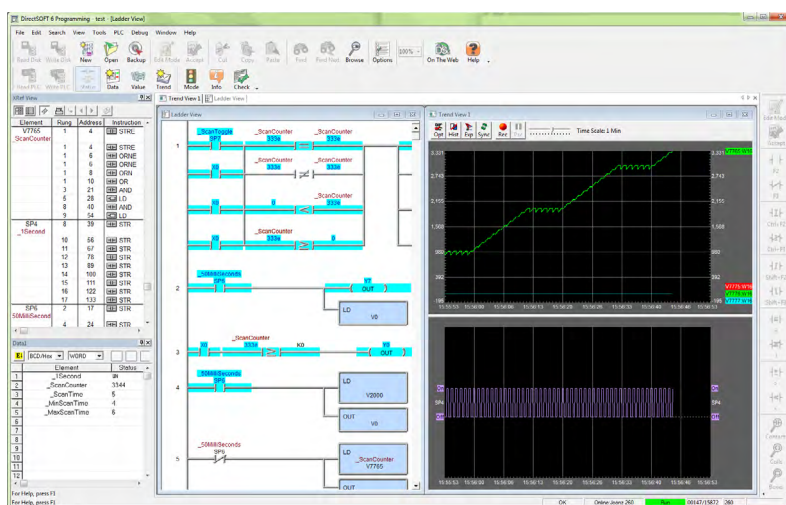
DirectSOFT 6 Programming - test - [Ladder View]

File Edit Search View Tools PLC Debug Window Help

Read Disk Write Disk New Open Backup Edit Mode Accept Cut Copy Paste Find Find Next Browse Options 100% On The Web Help

Read PLC Write PLC Status Data Value Trend Mode Info Check

Trend View 1 Ladder View

| Element | Rung | Address | Instruction |
|---|---|---|---|
| V7765 _ScanCounter | 1 | 4 | STRE |
| | 1 | 4 | STRE |
| | 1 | 6 | ORNE |
| | 1 | 6 | ORNE |
| | 1 | 8 | ORN |
| | 1 | 10 | OR |
| | 3 | 21 | AND |
| | 6 | 28 | LD |
| | 8 | 40 | AND |
| | 9 | 54 | LD |
| SP4 _1Second | 8 | 39 | STRE |
| | 10 | 56 | STR |
| | 11 | 67 | STR |
| | 12 | 78 | STR |
| | 13 | 89 | STR |
| | 14 | 100 | STR |
| | 15 | 111 | STR |
| | 16 | 122 | STR |
| | 17 | 133 | STR |
| SP6 _50MilliSeconds | 2 | 17 | STR |
| | 4 | 24 | STR |

Data1

BCD/Hex WORD

| | Element | Status |
|---|---|---|
| 1 | _1Second | |
| 2 | _ScanCounter | 3544 |
| 3 | _ScanTime | 5 |
| 4 | _MinScanTime | 4 |
| 5 | _MaxScanTime | 6 |

Ladder View

1 _ScanToggle SP7 _ScanCounter 333e _ScanCounter 333e
X0 _ScanCounter 333e _ScanCounter 333e
X0 0 _ScanCounter 333e
X0 _ScanCounter 333e 0

2 _50MilliSeconds SP6 Y7 OUT LD V0

3 X0 _ScanCounter 333e K0 Y0 OUT

4 _50MilliSeconds SP6 LD V2000 OUT V0

5 _50MilliSeconds SP6 LD _ScanCounter V7765 OUT

Trend View 1

Opt Hist Exp Sync Rec Pol Time Scale 1 Min

3,331 2,743 2,155 1,568 980 392 -196

V7765 W

15:55:53 15:56:00 15:56:06 15:56:13 15:56:20 15:56:26 15:56:33 15:56:40 15:56:46 15:56:53

On SP4 Off

For Help, press F1

OK Online Ready 260 Run 00147/15872 260